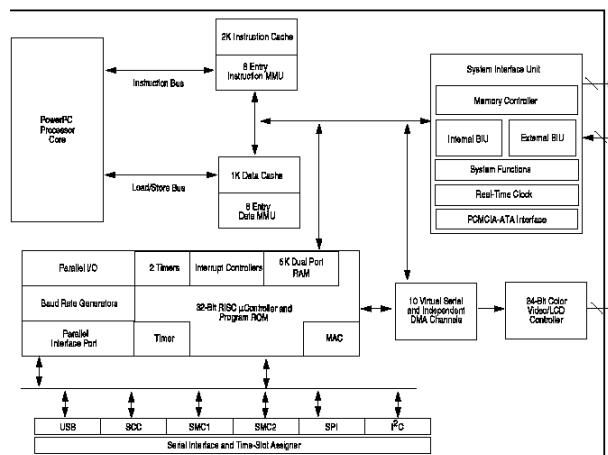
2K Instruction Cache

8 Entry Instruction MMU

PowerPC Processor Core

Instruction Bus

Load/Store Bus

1K Data Cache

8 Entry Data MMU

System Interface Unit

Memory Controller

Internal BIU

External BIU

System Functions

Real-Time Clock

PCMCIA-ATA Interface

Parallel I/O

2 Timers

Interrupt Controllers

5K Dual Port RAM

Baud Rate Generators

32-Bit RISC µController and Program ROM

Parallel Interface Port

Timer

MAC

10 Virtual Serial and Independent DMA Channels

24-Bit Color Video/LCD Controller

USB

SCC

SMC1

SMC2

SPI

I$^2$C

Serial Interface and Time-Slot Assigner